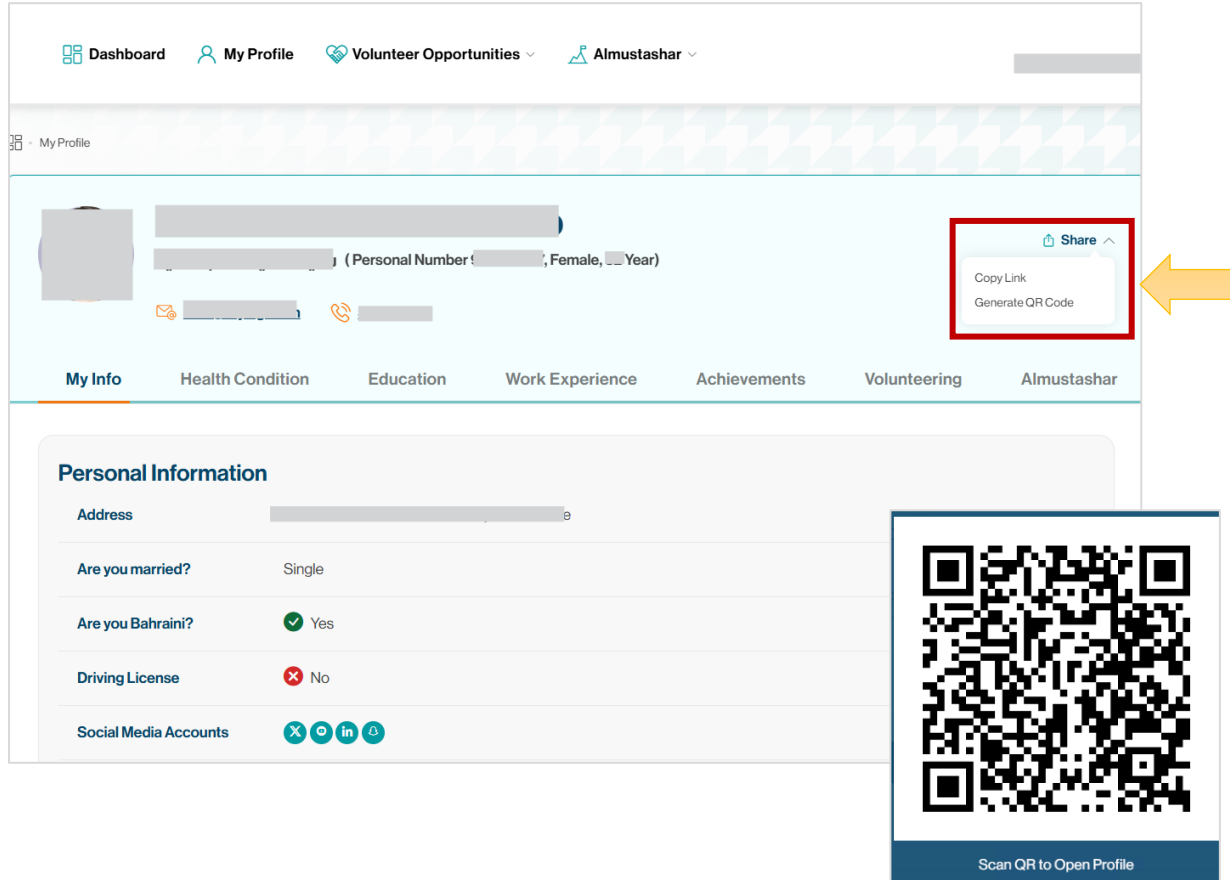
Dashboard My Profile Volunteer Opportunities Almustashar

My Profile

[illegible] ( Personal Number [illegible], Female, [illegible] Year)

Share
Copy Link
Generate QR Code

My Info Health Condition Education Work Experience Achievements Volunteering Almustashar

Personal Information

| | |
|---|---|
| Address | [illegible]e |
| Are you married? | Single |
| Are you Bahraini? | Yes |
| Driving License | No |
| Social Media Accounts | |

Scan QR to Open Profile